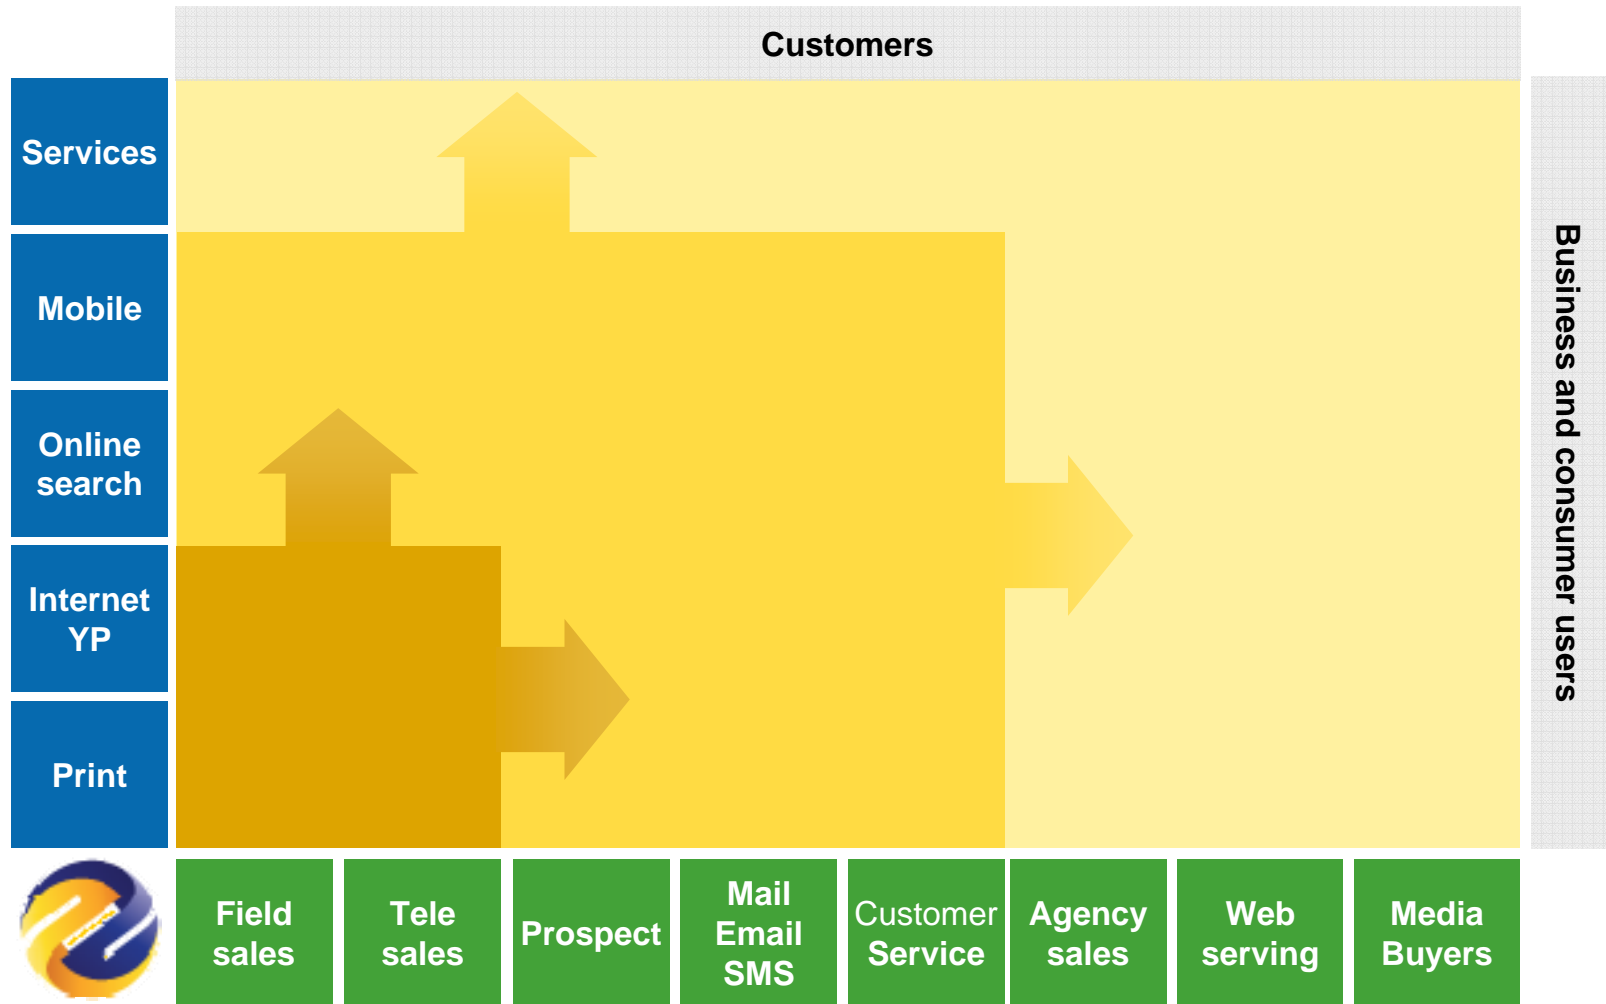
Customers

Services

Mobile

Online search

Internet YP

Print

Business and consumer users

Field sales

Tele sales

Prospect

Mail Email SMS

Customer Service

Agency sales

Web serving

Media Buyers